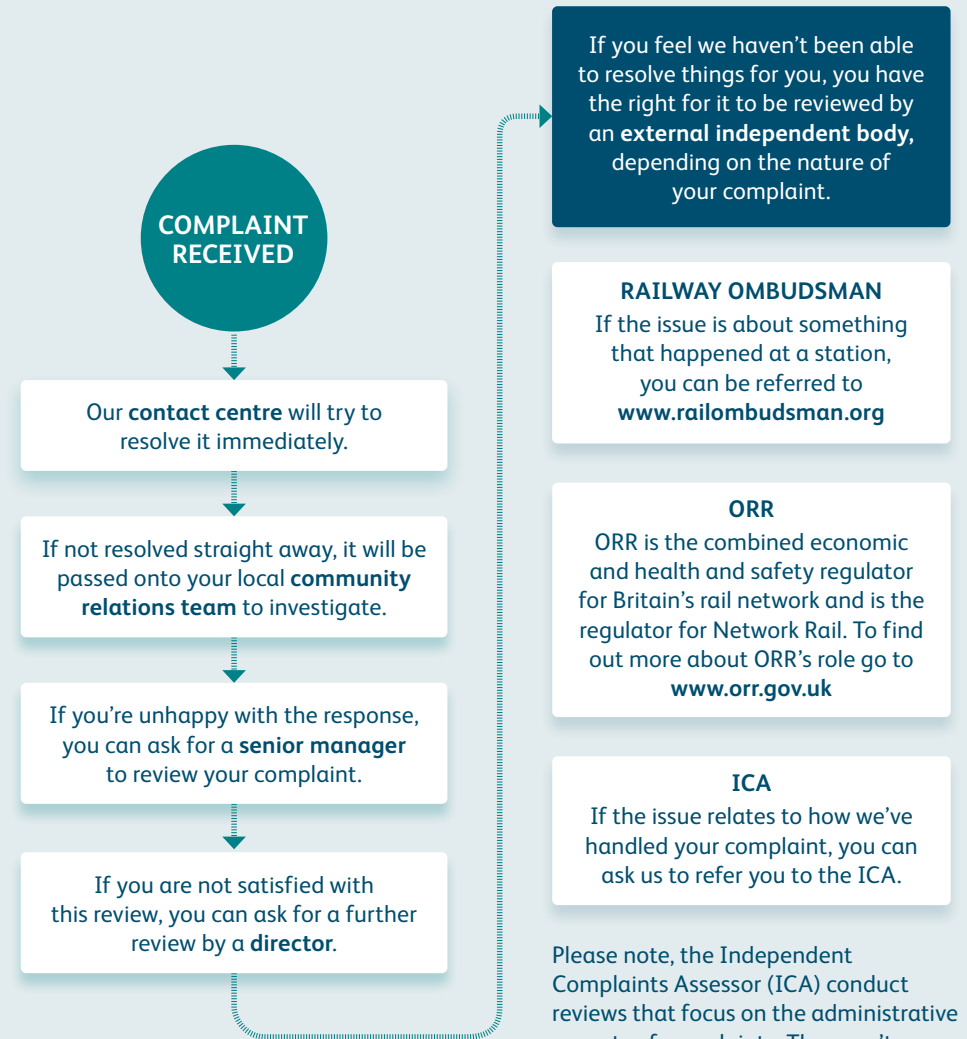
COMPLAINT RECEIVED

Our **contact centre** will try to resolve it immediately.

If not resolved straight away, it will be passed onto your local **community relations team** to investigate.

If you're unhappy with the response, you can ask for a **senior manager** to review your complaint.

If you are not satisfied with this review, you can ask for a further review by a **director**.

If you feel we haven't been able to resolve things for you, you have the right for it to be reviewed by an **external independent body,** depending on the nature of your complaint.

RAILWAY OMBUDSMAN
If the issue is about something that happened at a station, you can be referred to **www.railombudsman.org**

ORR
ORR is the combined economic and health and safety regulator for Britain's rail network and is the regulator for Network Rail. To find out more about ORR's role go to **www.orr.gov.uk**

ICA
If the issue relates to how we've handled your complaint, you can ask us to refer you to the ICA.

Please note, the Independent Complaints Assessor (ICA) conduct reviews that focus on the administrative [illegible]